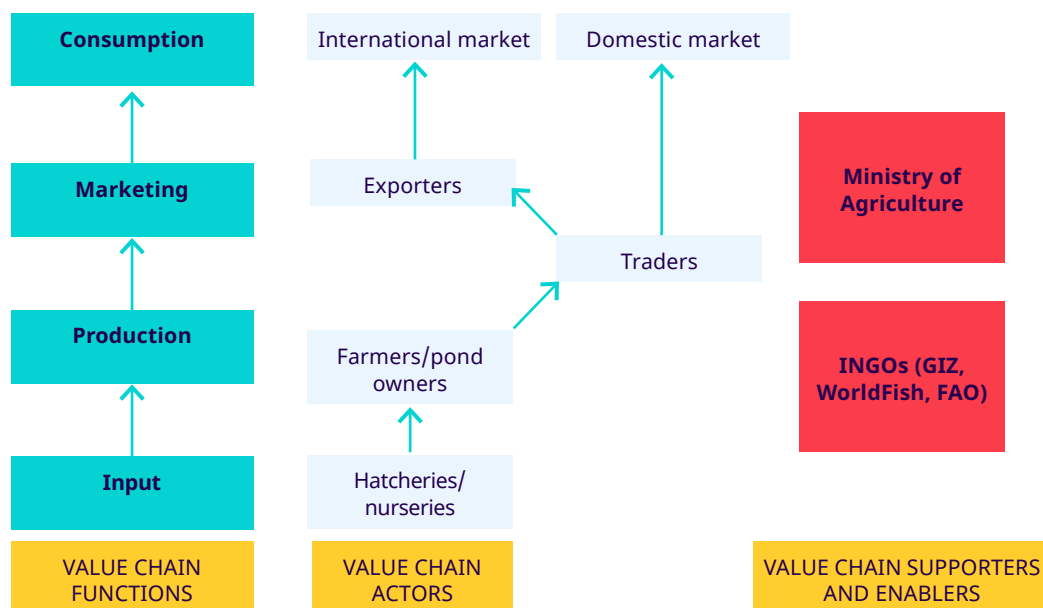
Consumption

Marketing

Production

Input

VALUE CHAIN FUNCTIONS

International market

Domestic market

Exporters

Traders

Farmers/pond owners

Hatcheries/ nurseries

VALUE CHAIN ACTORS

Ministry of Agriculture

INGOs (GIZ, WorldFish, FAO)

VALUE CHAIN SUPPORTERS AND ENABLERS